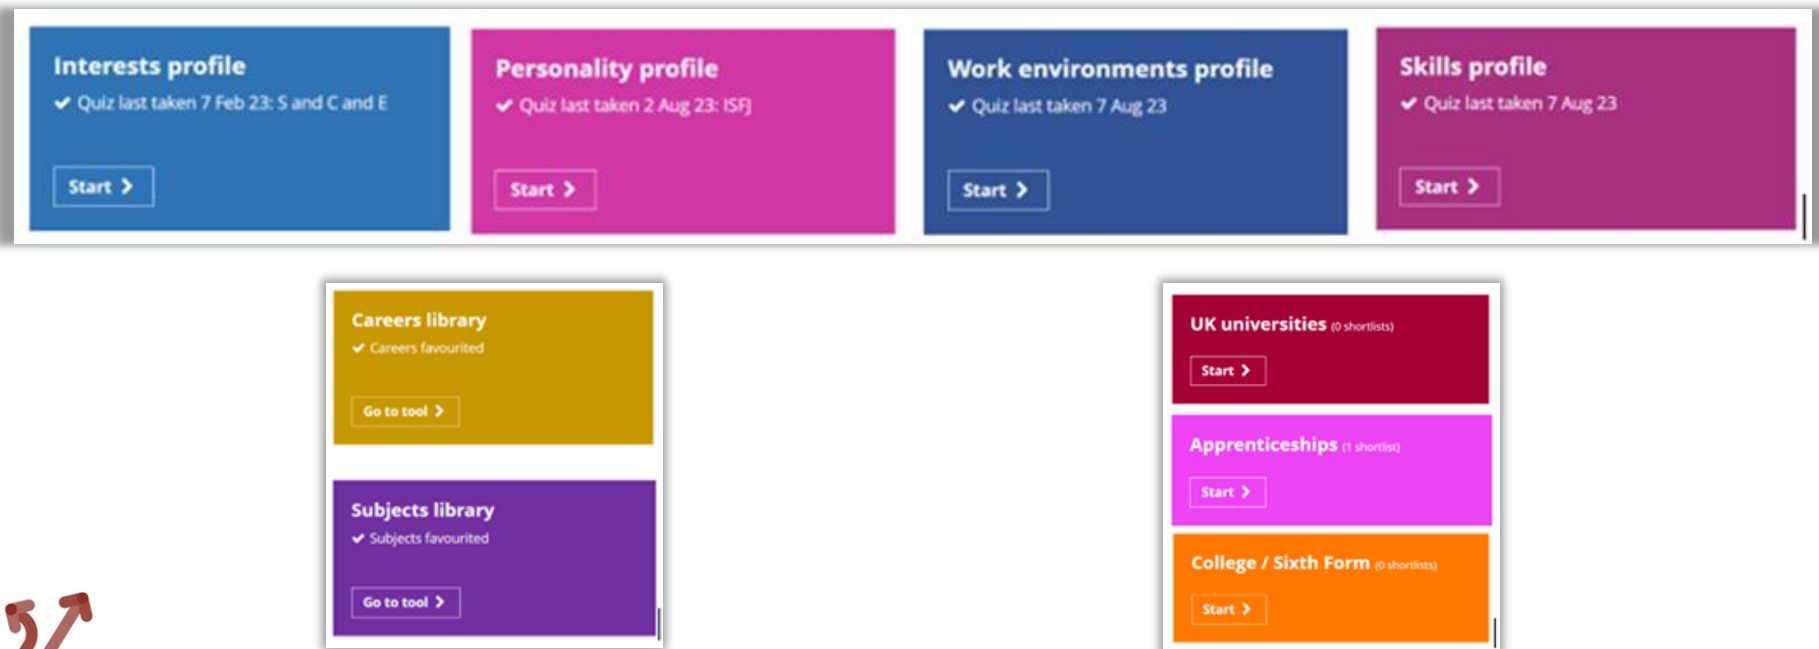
Interests profile
✔ Quiz last taken 7 Feb 23: S and C and E
Start >

Personality profile
✔ Quiz last taken 2 Aug 23: ISFJ
Start >

Work environments profile
✔ Quiz last taken 7 Aug 23
Start >

Skills profile
✔ Quiz last taken 7 Aug 23
Start >

Careers library
✔ Careers favourited
Go to tool >

Subjects library
✔ Subjects favourited
Go to tool >

UK universities (0 shortlists)
Start >

Apprenticeships (1 shortlist)
Start >

College / Sixth Form (0 shortlists)
Start >